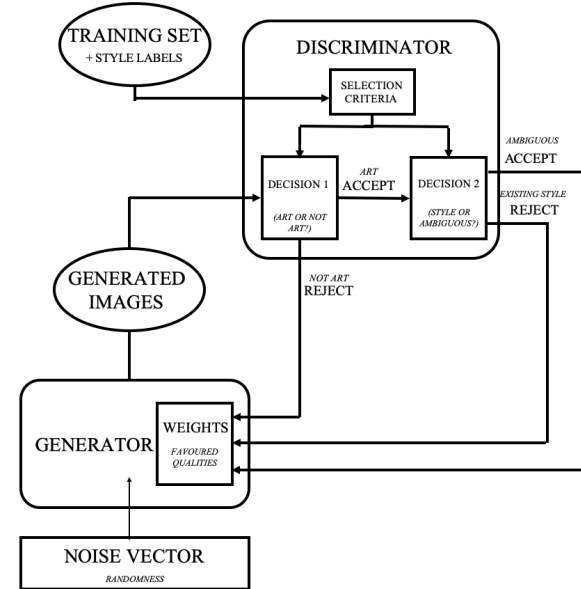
TRAINING SET
+ STYLE LABELS

DISCRIMINATOR

SELECTION CRITERIA

DECISION 1
(ART OR NOT ART?)

ART
ACCEPT

DECISION 2
(STYLE OR AMBIGUOUS?)

AMBIGUOUS
ACCEPT

EXISTING STYLE
REJECT

GENERATED IMAGES

NOT ART
REJECT

GENERATOR

WEIGHTS
FAVOURED QUALITIES

NOISE VECTOR
RANDOMNESS